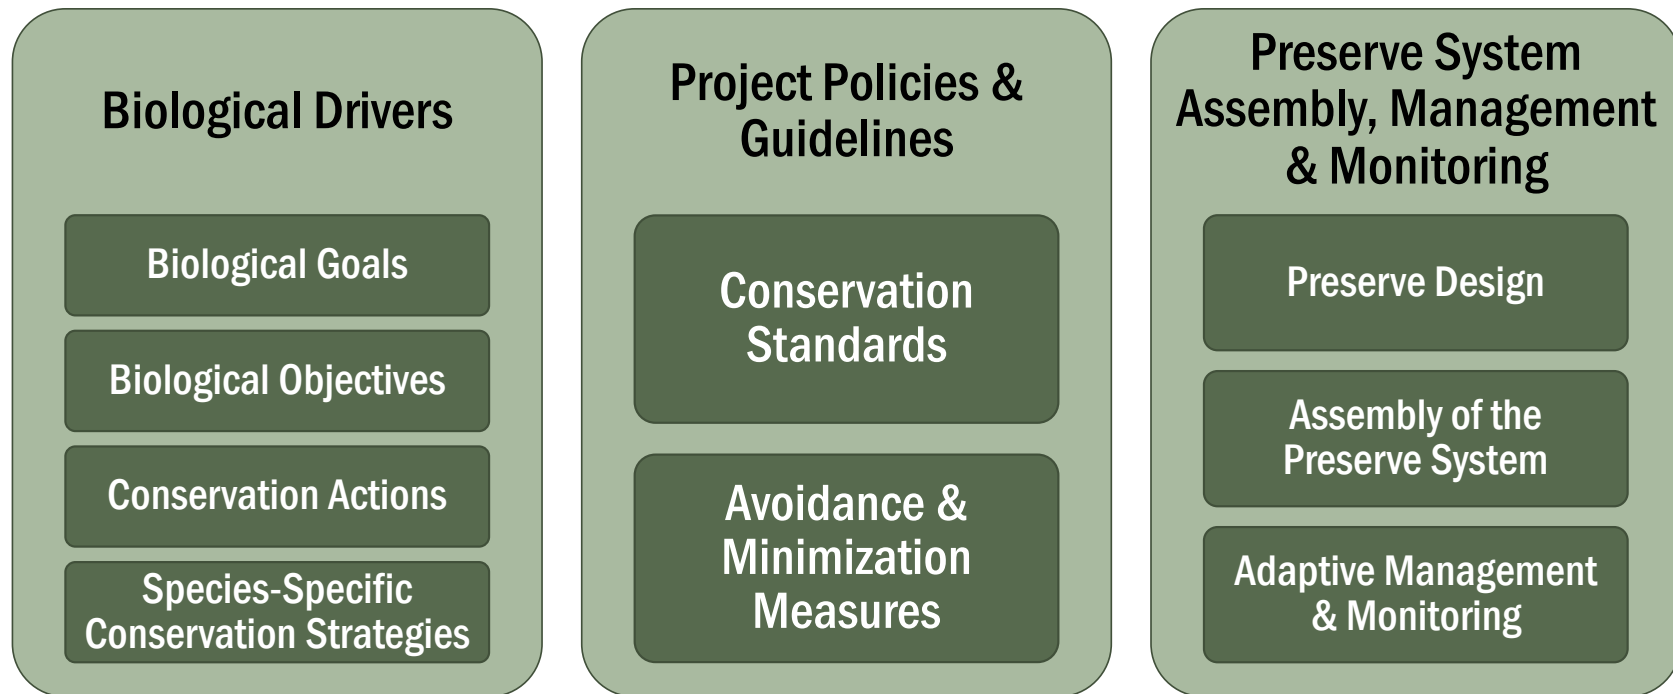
Biological Drivers

Biological Goals

Biological Objectives

Conservation Actions

Species-Specific Conservation Strategies

Project Policies & Guidelines

Conservation Standards

Avoidance & Minimization Measures

Preserve System Assembly, Management & Monitoring

Preserve Design

Assembly of the Preserve System

Adaptive Management & Monitoring